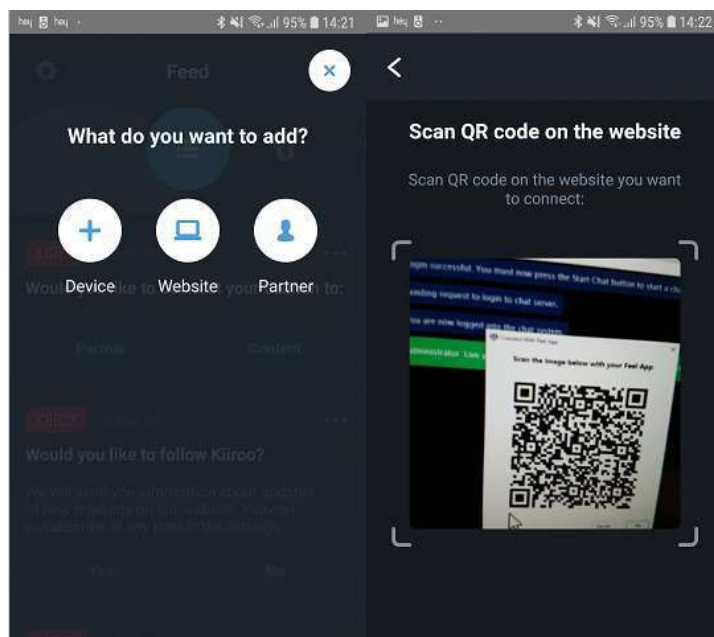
95% 14:21

Feed

What do you want to add?

Device

Website

Partner

Would you like to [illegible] you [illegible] to:

Partner

Content

Would you like to follow Kiiroo?

We will send you information about updates of new products on our website. You can unsubscribe at any time in the settings.

Yes

No

95% 14:22

Scan QR code on the website

Scan QR code on the website you want to connect:

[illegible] successful. You must now press the Start Chat button to start a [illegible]

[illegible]ending request to login to chat server.

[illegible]ou are now logged into the chat system.

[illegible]dministrator Live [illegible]

Connect With Feel App

Scan the image below with your Feel App